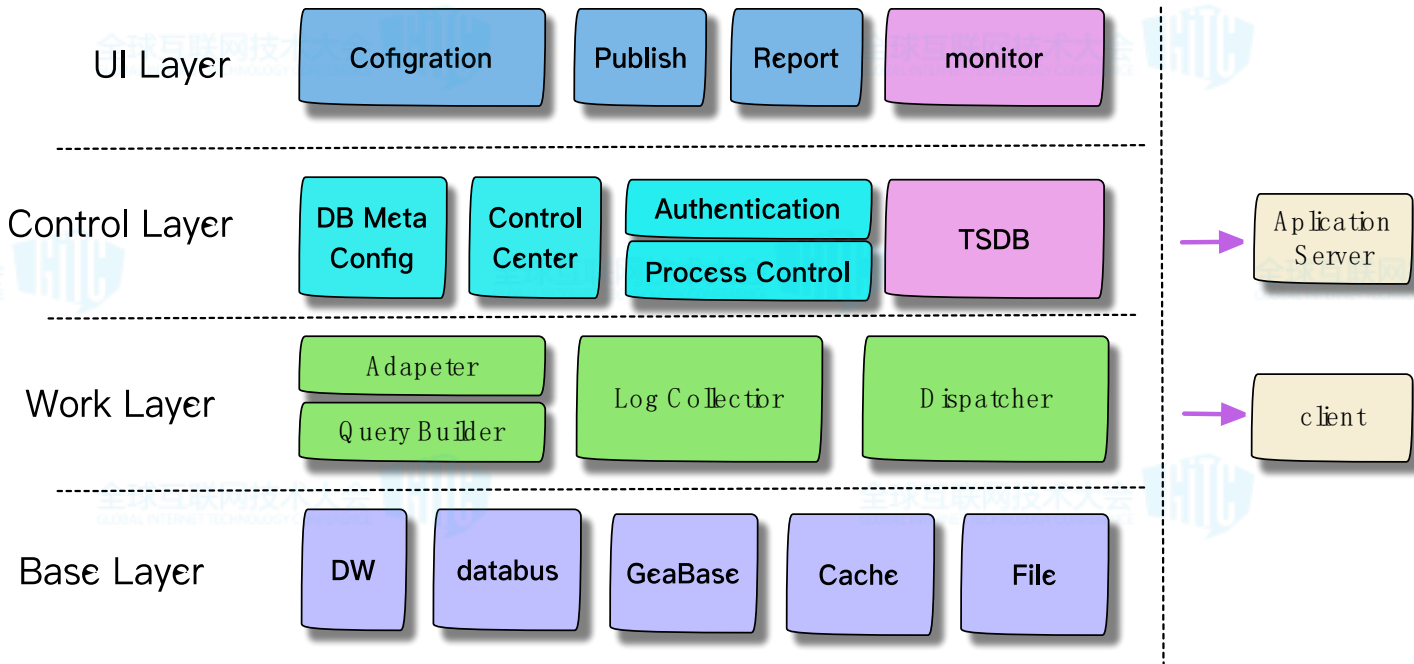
UI Layer

Cofigration

Publish

Report

monitor

Control Layer

DB Meta Config

Control Center

Authentication

Process Control

TSDB

Aplication Server

Work Layer

Adapeter

Query Builder

Log Collector

Dispatcher

client

Base Layer

DW

databus

GeaBase

Cache

File

全球互联网技术大会
GLOBAL INTERNET TECHNOLOGY CONFERENCE